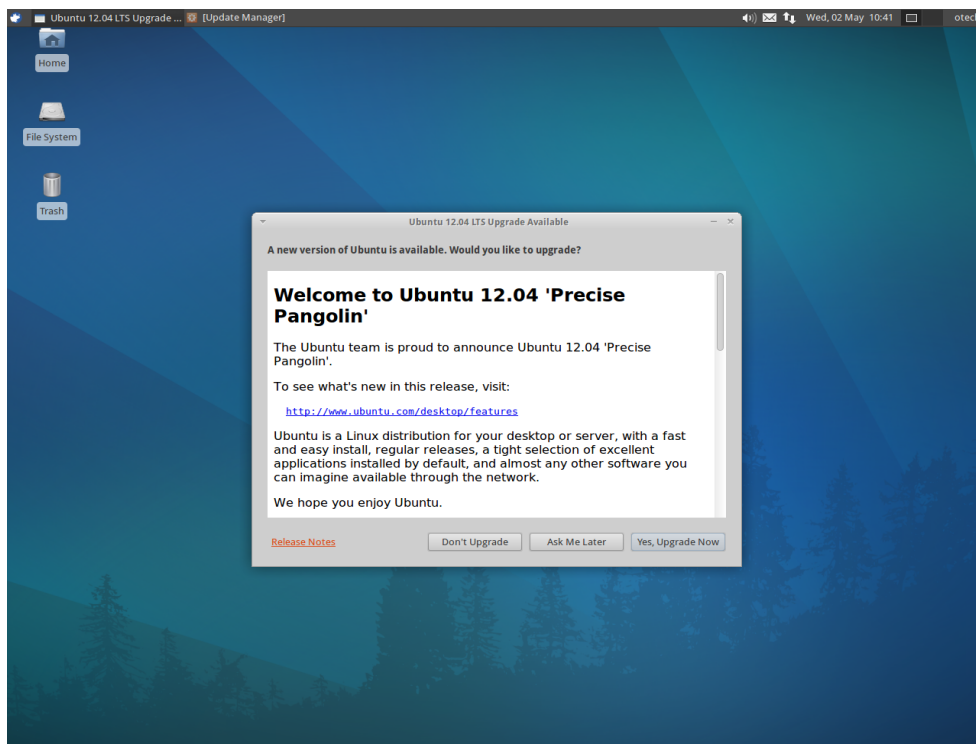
Ubuntu 12.04 LTS Upgrade ... [Update Manager] Wed, 02 May 10:41 otech

Home

File System

Trash

Ubuntu 12.04 LTS Upgrade Available

A new version of Ubuntu is available. Would you like to upgrade?

Welcome to Ubuntu 12.04 'Precise Pangolin'

The Ubuntu team is proud to announce Ubuntu 12.04 'Precise Pangolin'.

To see what's new in this release, visit:

http://www.ubuntu.com/desktop/features

Ubuntu is a Linux distribution for your desktop or server, with a fast and easy install, regular releases, a tight selection of excellent applications installed by default, and almost any other software you can imagine available through the network.

We hope you enjoy Ubuntu.

Release Notes Don't Upgrade Ask Me Later Yes, Upgrade Now